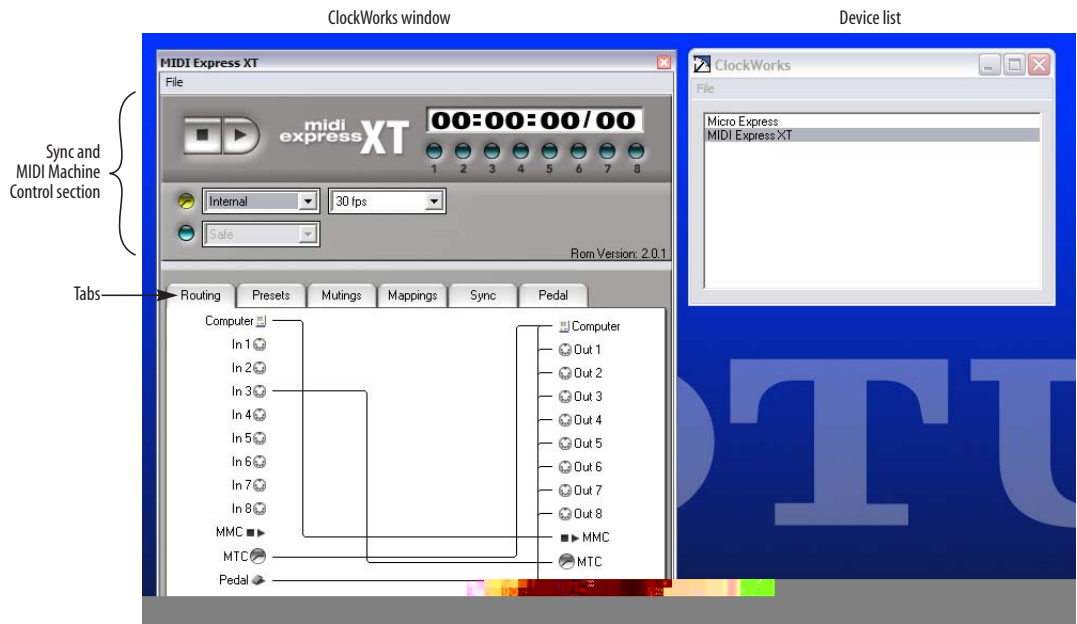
ClockWorks window

Device list

Sync and MIDI Machine Control section

Tabs

MIDI Express XT

File

midi express XT

00:00:00/00

1 2 3 4 5 6 7 8

Internal

30 fps

Safe

Rom Version: 2.0.1

Routing

Presets

Mutings

Mappings

Sync

Pedal

Computer

In 1

In 2

In 3

In 4

In 5

In 6

In 7

In 8

MMC

MTC

Pedal

Computer

Out 1

Out 2

Out 3

Out 4

Out 5

Out 6

Out 7

Out 8

MMC

MTC

ClockWorks

File

Micro Express

MIDI Express XT

OTU